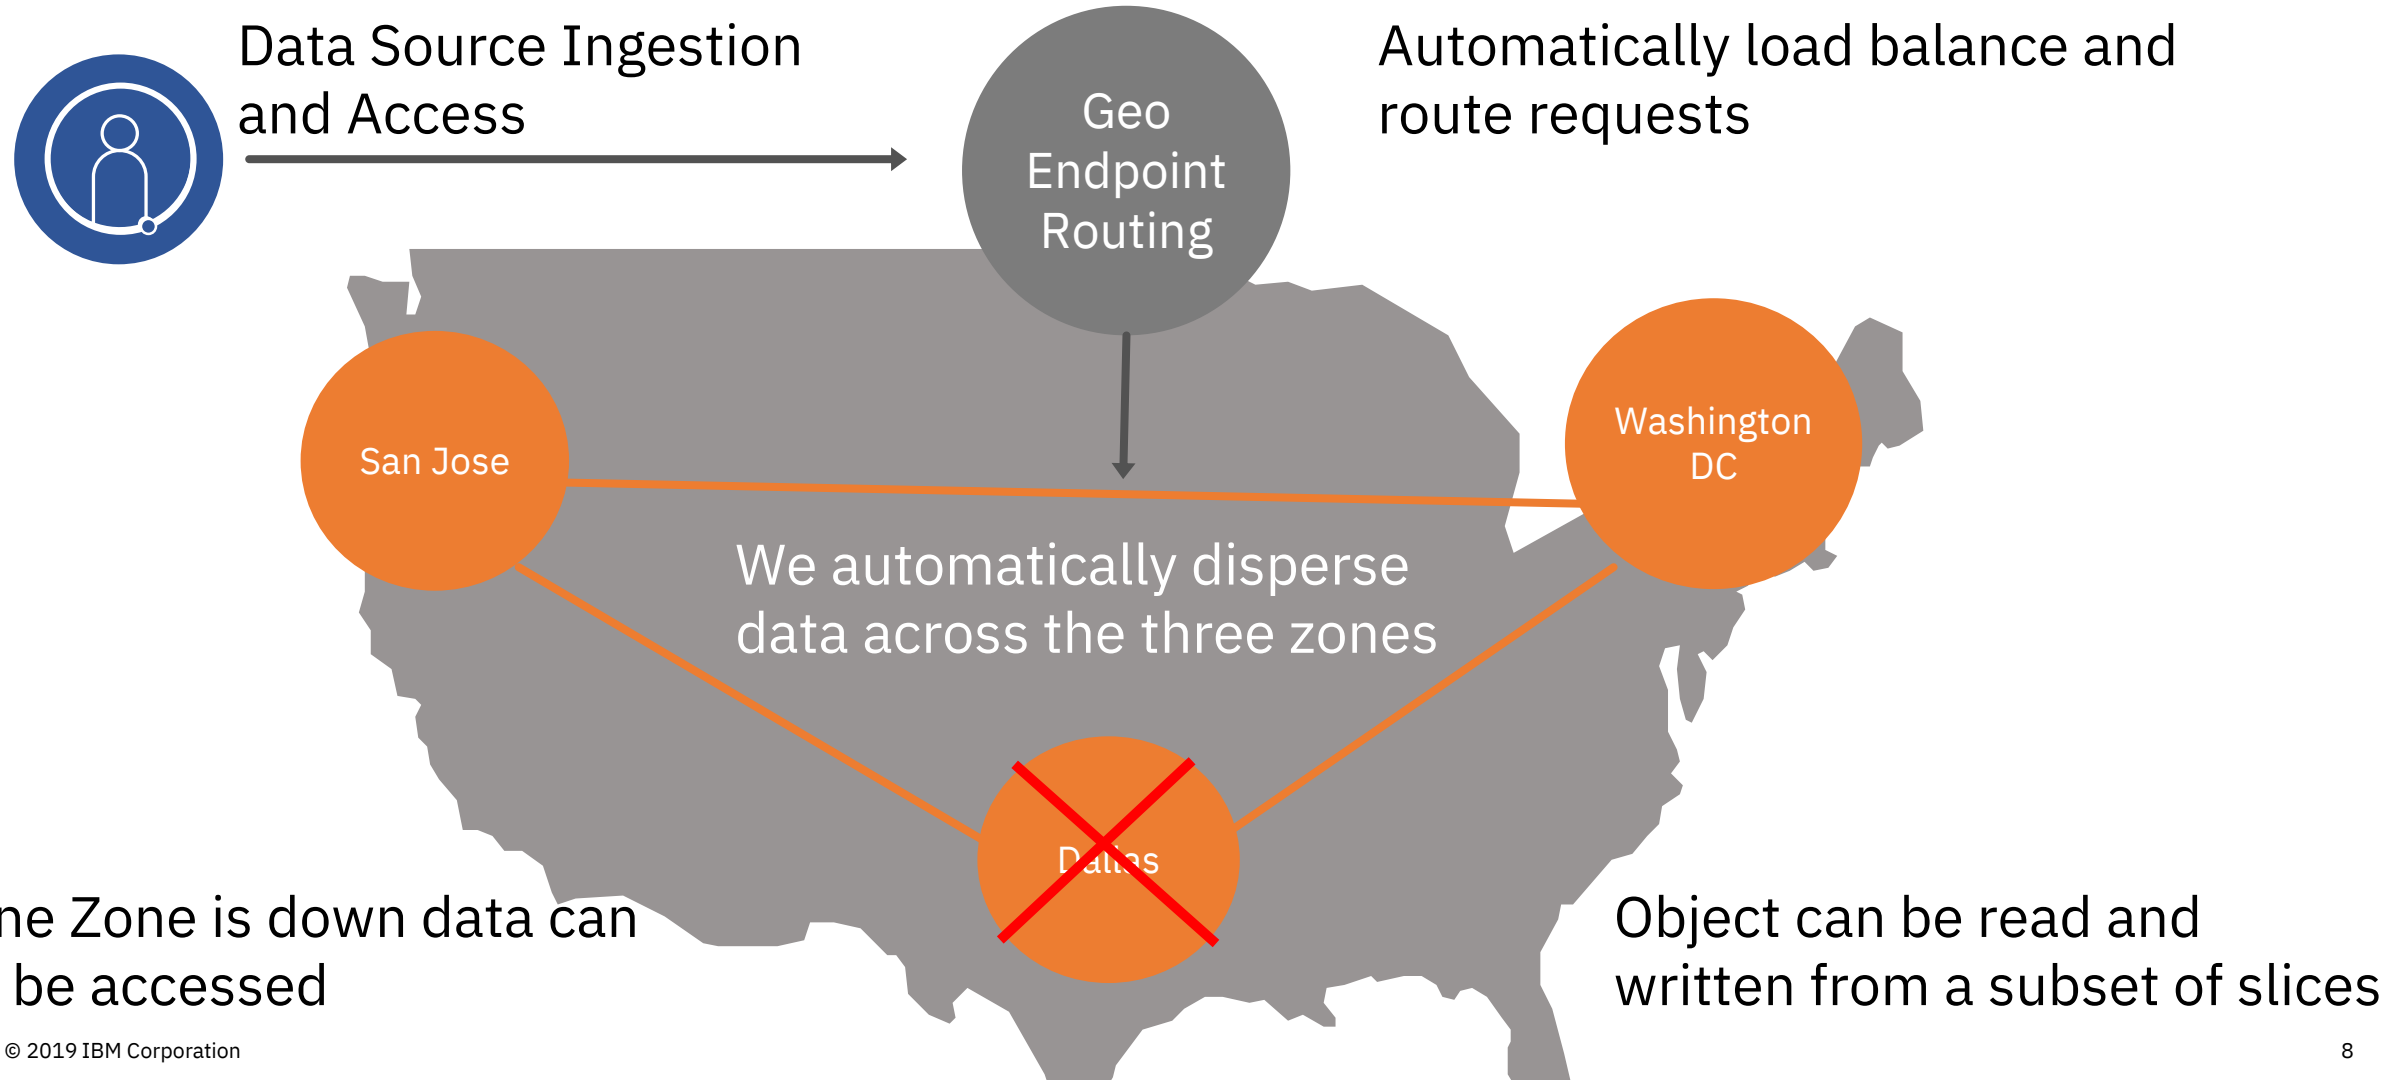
Data Source Ingestion and Access

Geo Endpoint Routing

Automatically load balance and route requests

San Jose

Washington DC

We automatically disperse data across the three zones

Dallas

ne Zone is down data can be accessed

Object can be read and written from a subset of slices

© 2019 IBM Corporation

8